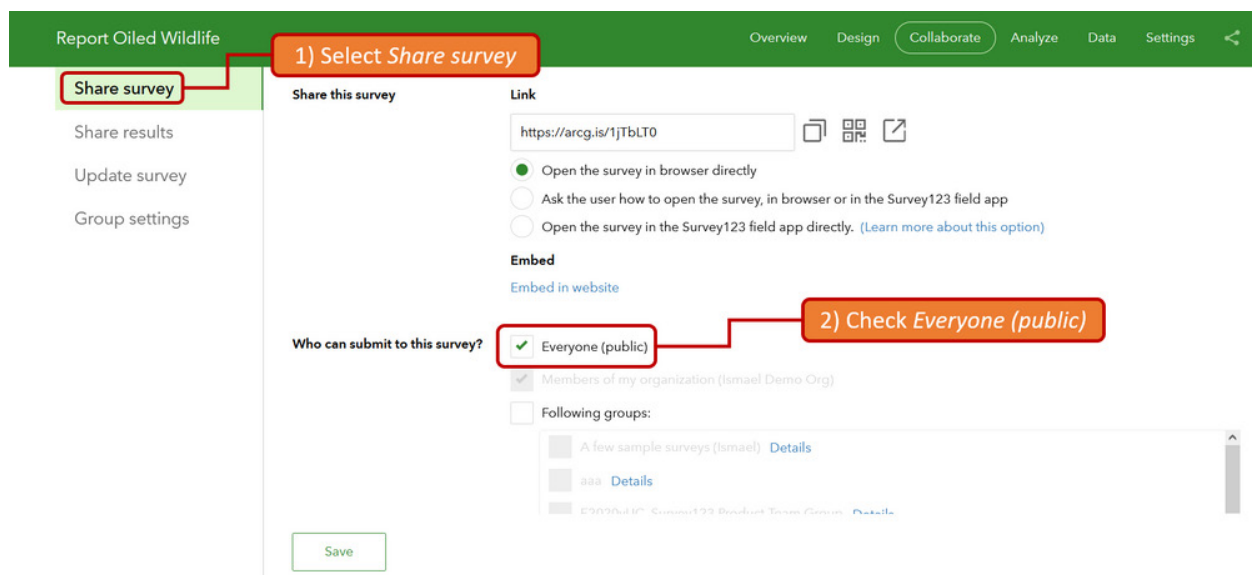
Report Oiled Wildlife

Overview Design Collaborate Analyze Data Settings

1) Select *Share survey*

Share survey

Share results

Update survey

Group settings

Share this survey

Link

https://arcg.is/1jTbLT0

Open the survey in browser directly

Ask the user how to open the survey, in browser or in the Survey123 field app

Open the survey in the Survey123 field app directly. (Learn more about this option)

Embed

Embed in website

2) Check *Everyone (public)*

Who can submit to this survey?

Everyone (public)

Members of my organization (Ismael Demo Org)

Following groups:

A few sample surveys (Ismael) Details

aaa Details

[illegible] Details

Save